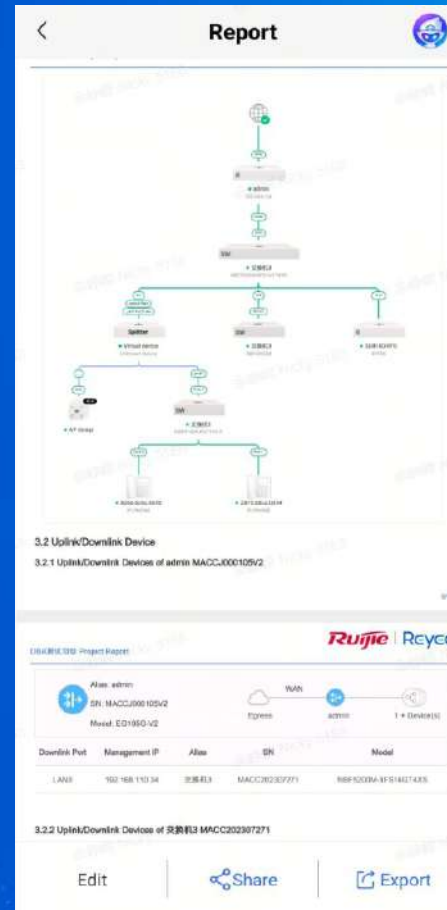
Report

R
admin

SW
交换机3

Splitter
Virtual device

SW
交换机3

R

AP Group

SW
交换机3

3.2 Uplink/Downlink Device

3.2.1 Uplink/Downlink Devices of admin MACCJ000105V2

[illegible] Project Report

Ruijie | Reye

Alias: admin
SN: MACCJ000105V2
Model: EG105G-V2

WAN
Egress
admin
1 + Device(s)

| Downlink Port | Management IP | Alias | SN | Model |
|---|---|---|---|---|
| LAN3 | 192.168.110.34 | 交换机3 | MACC202307271 | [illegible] |

3.2.2 Uplink/Downlink Devices of 交换机3 MACC202307271

Edit
Share
Export